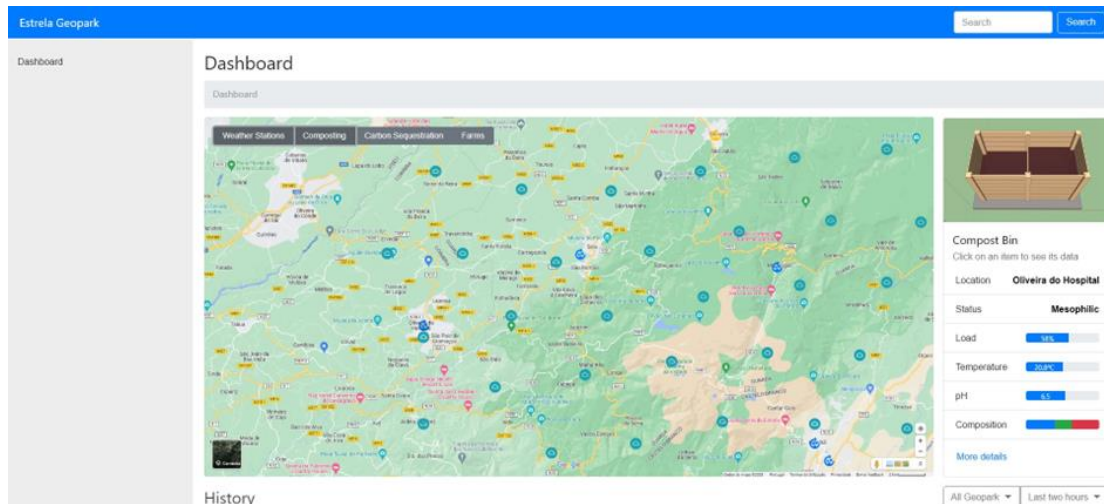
Estrela Geopark

Search

Search

Dashboard

Dashboard

Dashboard

Weather Stations

Composting

Carbon Sequestration

Farms

Compost Bin

Click on an item to see its data

| Location | Oliveira do Hospital |
|---|---|
| Status | Mesophilic |
| Load | 58% |
| Temperature | 30,0ºC |
| pH | 6,5 |
| Composition | |

More details

History

All Geopark

Last two hours